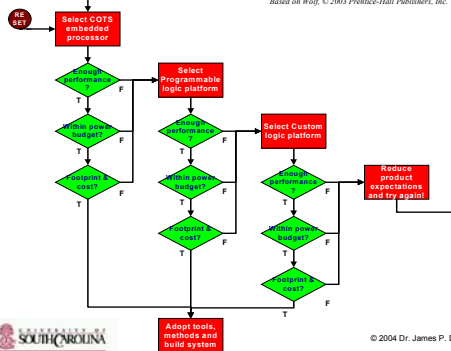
Based on Wolf, © 2003 Prentice-Hall Publishers, Inc.

RE SET

Select COTS embedded processor

Enough performance ?

T

F

Within power budget?

T

F

Footprint & cost?

T

F

Select Programmable logic platform

Enough performance ?

T

F

Within power budget?

T

F

Footprint & cost?

T

F

Select Custom logic platform

Enough performance ?

T

F

Within power budget?

T

F

Footprint & cost?

T

F

Reduce product expectations and try again!

Adopt tools, methods and build system

UNIVERSITY OF SOUTH CAROLINA

© 2004 Dr. James P. D